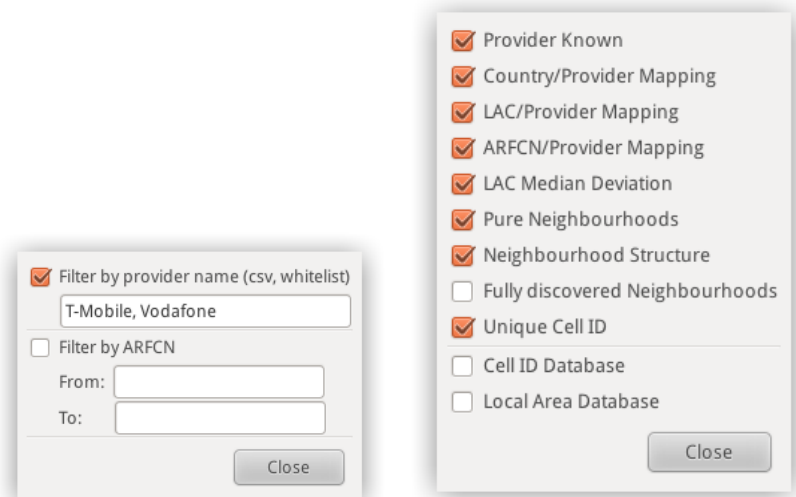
Filter by provider name (csv, whitelist)
T-Mobile, Vodafone
Filter by ARFCN
From:
To:
Close

Provider Known
Country/Provider Mapping
LAC/Provider Mapping
ARFCN/Provider Mapping
LAC Median Deviation
Pure Neighbourhoods
Neighbourhood Structure
Fully discovered Neighbourhoods
Unique Cell ID
Cell ID Database
Local Area Database
Close